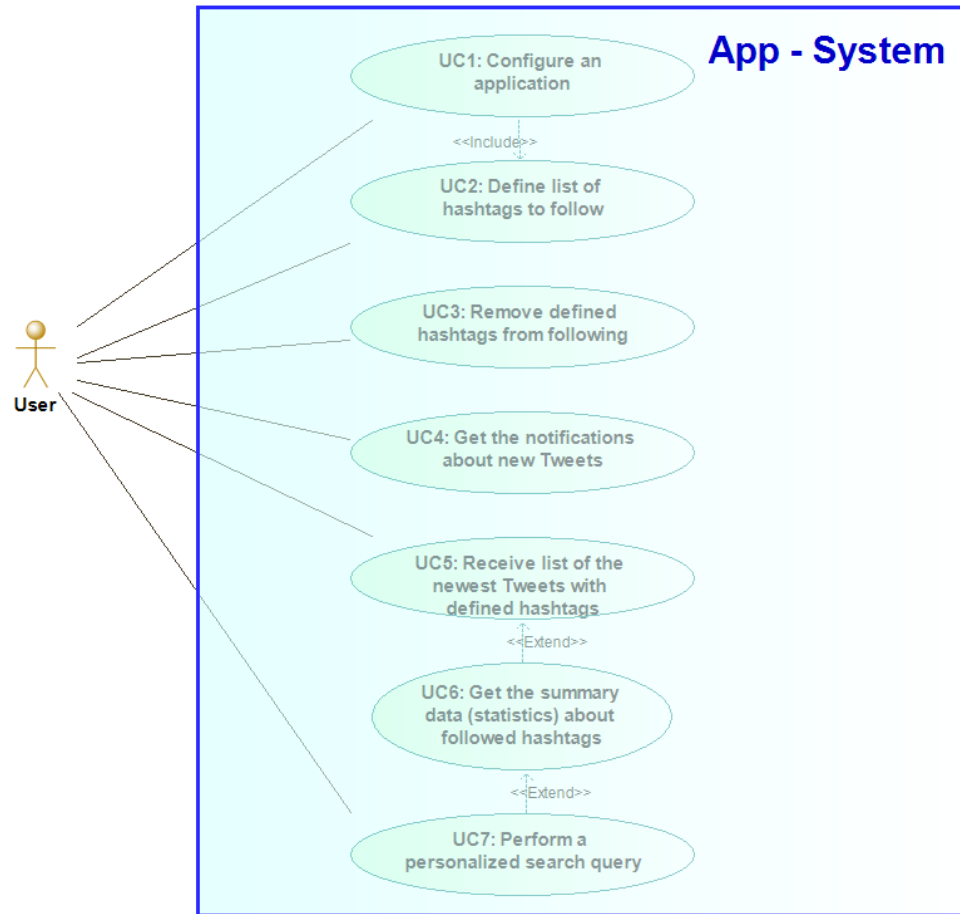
App - System

UC1: Configure an application

<<Include>>

UC2: Define list of hashtags to follow

UC3: Remove defined hashtags from following

UC4: Get the notifications about new Tweets

UC5: Receive list of the newest Tweets with defined hashtags

<<Extend>>

UC6: Get the summary data (statistics) about followed hashtags

<<Extend>>

UC7: Perform a personalized search query

User